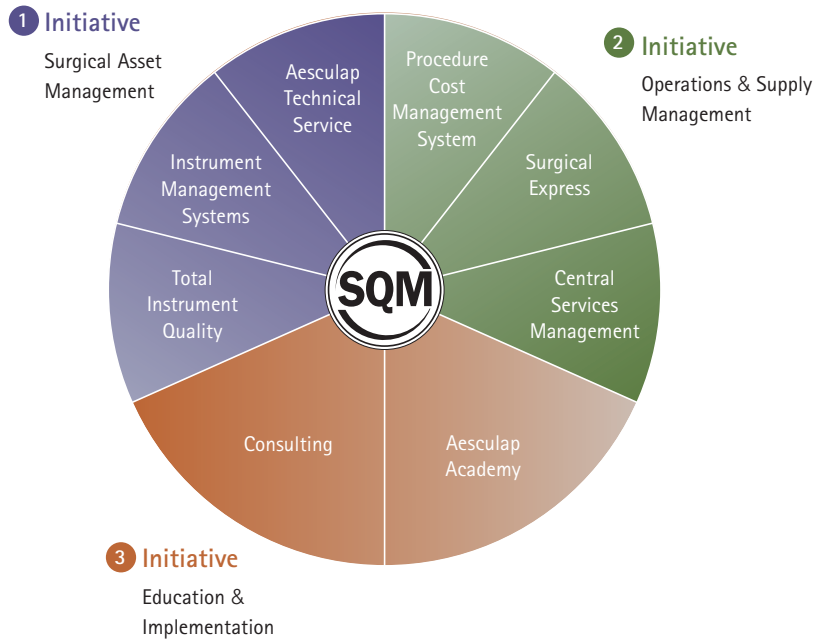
1 Initiative

Surgical Asset Management

Aesculap Technical Service

Instrument Management Systems

Total Instrument Quality

Procedure Cost Management System

2 Initiative

Operations & Supply Management

Surgical Express

Central Services Management

SQM

Consulting

Aesculap Academy

3 Initiative

Education & Implementation